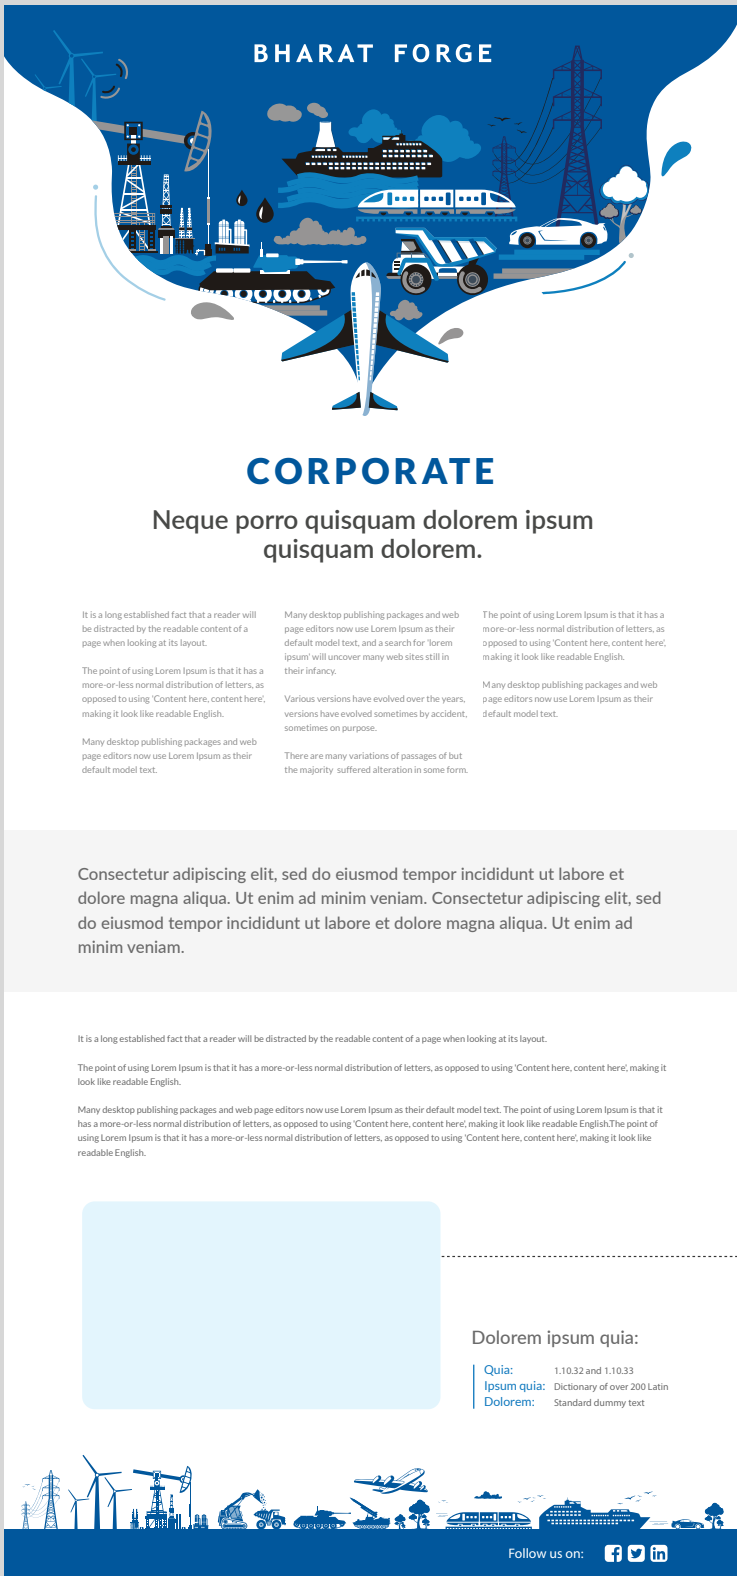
BHARAT FORGE

CORPORATE

Neque porro quisquam dolorem ipsum quisquam dolorem.

It is a long established fact that a reader will be distracted by the readable content of a page when looking at its layout.

The point of using Lorem Ipsum is that it has a more-or-less normal distribution of letters, as opposed to using 'Content here, content here', making it look like readable English.

Many desktop publishing packages and web page editors now use Lorem Ipsum as their default model text.

Many desktop publishing packages and web page editors now use Lorem Ipsum as their default model text, and a search for 'lorem ipsum' will uncover many web sites still in their infancy.

Various versions have evolved over the years, versions have evolved sometimes by accident, sometimes on purpose.

There are many variations of passages of but the majority suffered alteration in some form.

The point of using Lorem Ipsum is that it has a more-or-less normal distribution of letters, as opposed to using 'Content here, content here', making it look like readable English.

Many desktop publishing packages and web page editors now use Lorem Ipsum as their default model text.

Consectetur adipiscing elit, sed do eiusmod tempor incididunt ut labore et dolore magna aliqua. Ut enim ad minim veniam. Consectetur adipiscing elit, sed do eiusmod tempor incididunt ut labore et dolore magna aliqua. Ut enim ad minim veniam.

It is a long established fact that a reader will be distracted by the readable content of a page when looking at its layout.

The point of using Lorem Ipsum is that it has a more-or-less normal distribution of letters, as opposed to using 'Content here, content here', making it look like readable English.

Many desktop publishing packages and web page editors now use Lorem Ipsum as their default model text. The point of using Lorem Ipsum is that it has a more-or-less normal distribution of letters, as opposed to using 'Content here, content here', making it look like readable English.The point of using Lorem Ipsum is that it has a more-or-less normal distribution of letters, as opposed to using 'Content here, content here', making it look like readable English.

Dolorem ipsum quia:

Quia: 1.10.32 and 1.10.33
Ipsum quia: Dictionary of over 200 Latin
Dolorem: Standard dummy text

Follow us on: